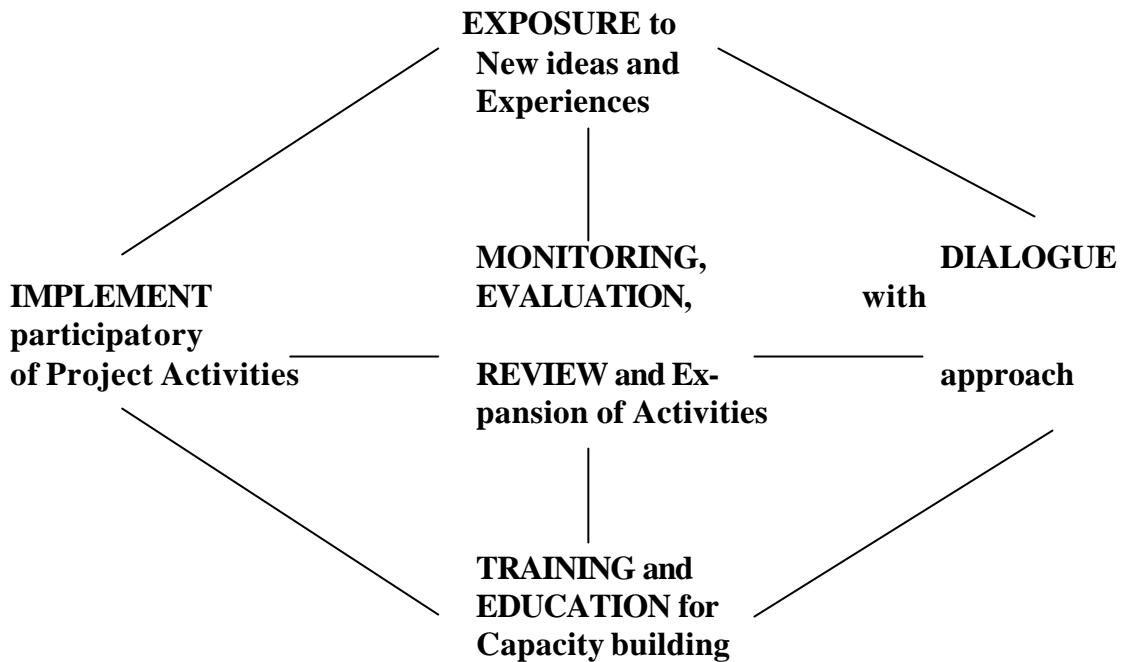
EXPOSURE to New ideas and Experiences

IMPLEMENT participatory of Project Activities

MONITORING, EVALUATION, REVIEW and Expansion of Activities

DIALOGUE with approach

TRAINING and EDUCATION for Capacity building